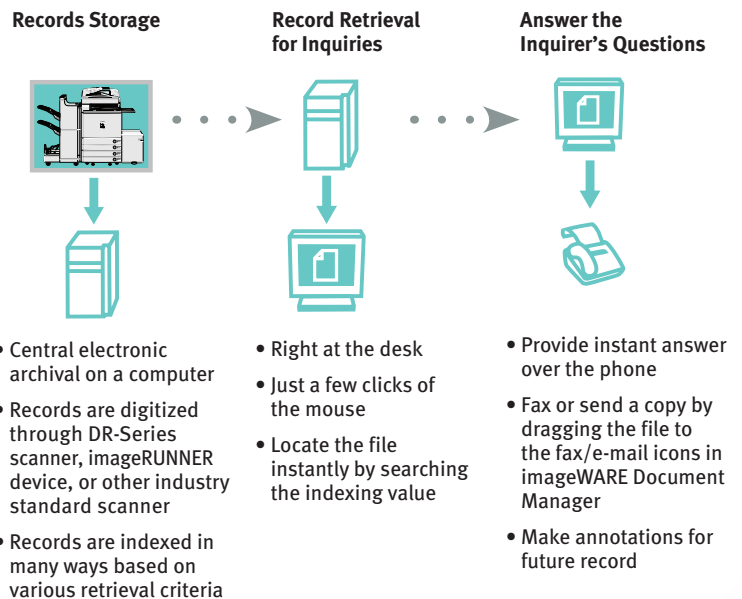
Records Storage

Record Retrieval for Inquiries

Answer the Inquirer's Questions

• Central electronic archival on a computer

• Records are digitized through DR-Series scanner, imageRUNNER device, or other industry standard scanner

• Records are indexed in many ways based on various retrieval criteria

• Right at the desk

• Just a few clicks of the mouse

• Locate the file instantly by searching the indexing value

• Provide instant answer over the phone

• Fax or send a copy by dragging the file to the fax/e-mail icons in imageWARE Document Manager

• Make annotations for future record